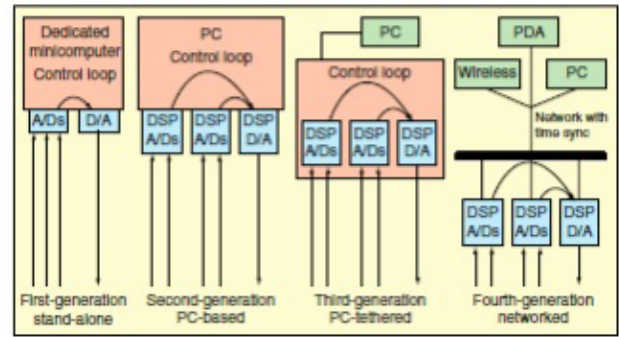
Dedicated minicomputer Control loop

A/Ds

D/A

First-generation stand-alone

PC Control loop

DSP A/Ds

DSP A/Ds

DSP D/A

Second-generation PC-based

PC

Control loop

DSP A/Ds

DSP A/Ds

DSP D/A

Third-generation PC-tethered

PDA

Wireless

PC

Network with time sync

DSP A/Ds

DSP A/Ds

DSP D/A

Fourth-generation networked